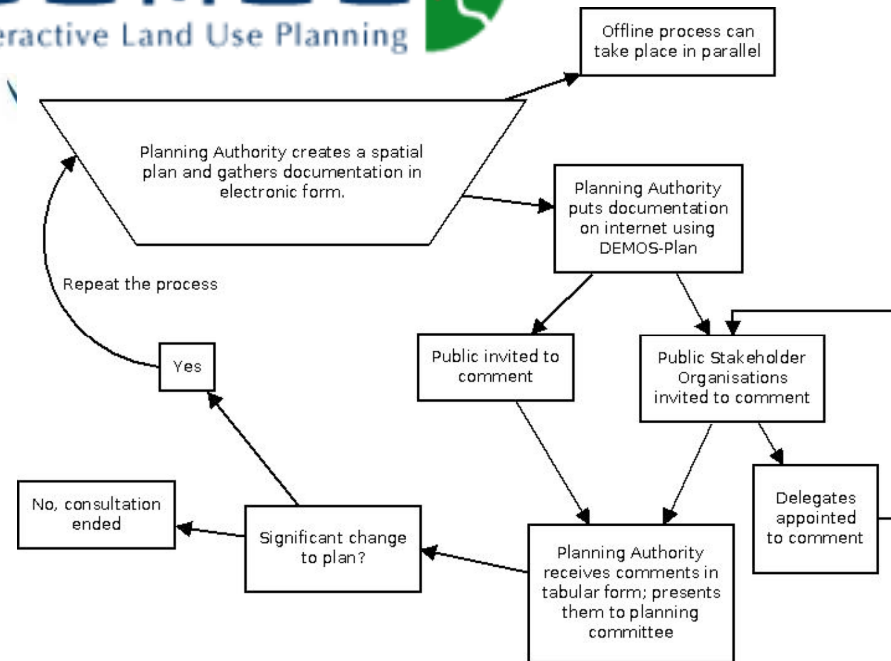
eractive Land Use Planning

Offline process can take place in parallel

Planning Authority creates a spatial plan and gathers documentation in electronic form.

Planning Authority puts documentation on internet using DEMOS-Plan

Repeat the process

Public invited to comment

Public Stakeholder Organisations invited to comment

Yes

No, consultation ended

Significant change to plan?

Delegates appointed to comment

Planning Authority receives comments in tabular form; presents them to planning committee